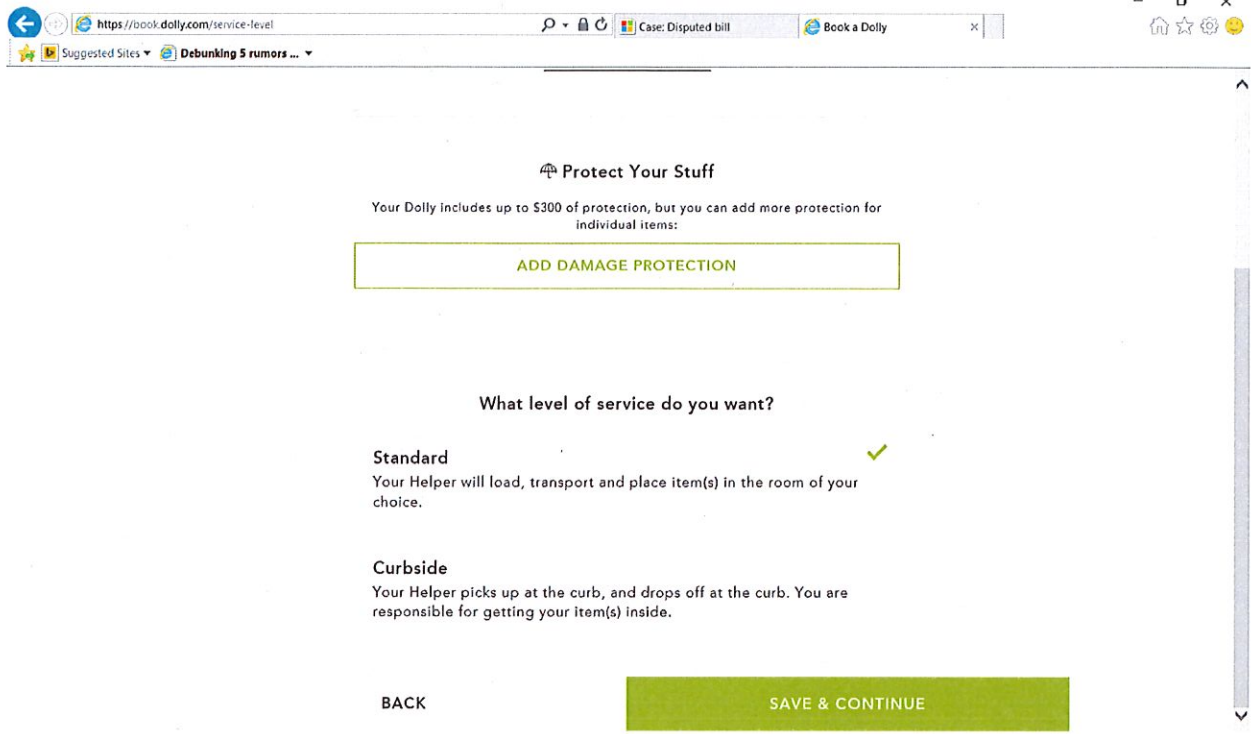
https://book.dolly.com/service-level
Case: Disputed bill
Book a Dolly
Suggested Sites ▾ Debunking 5 rumors ... ▾

Protect Your Stuff

Your Dolly includes up to $300 of protection, but you can add more protection for individual items:

ADD DAMAGE PROTECTION

What level of service do you want?

Standard
Your Helper will load, transport and place item(s) in the room of your choice.

Curbside
Your Helper picks up at the curb, and drops off at the curb. You are responsible for getting your item(s) inside.

BACK

SAVE & CONTINUE